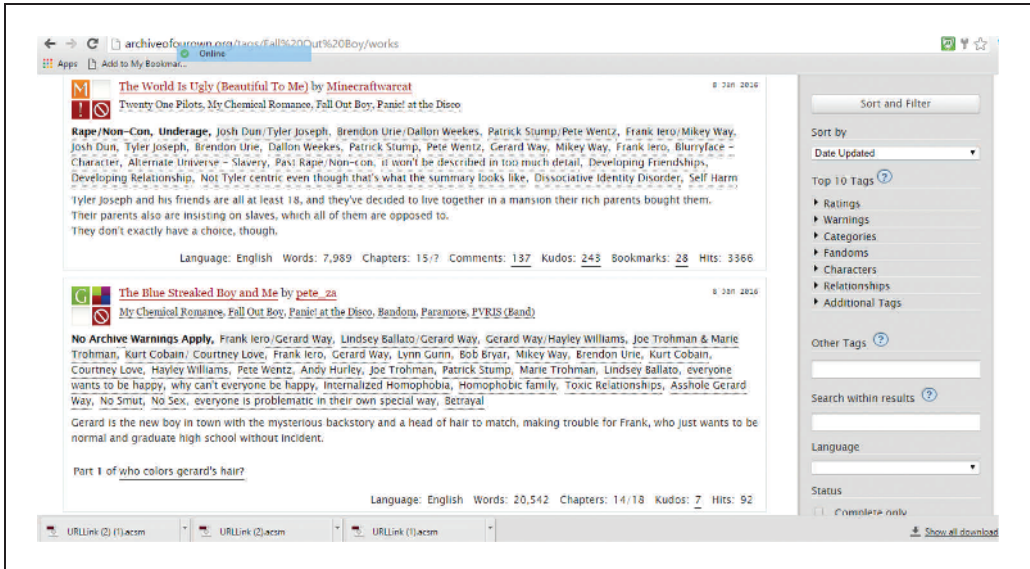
archiveofourown.org/tags/Fall%20Out%20Boy/works

Online

Apps Add to My Bookmar...

M !

The World Is Ugly (Beautiful To Me) by Minecraftwarcat

8 Jan 2016

Twenty One Pilots, My Chemical Romance, Fall Out Boy, Panic! at the Disco

Rape/Non-Con, Underage, Josh Dun/Tyler Joseph, Brendon Urie/Dallon Weekes, Patrick Stump/Pete Wentz, Frank Iero/Mikey Way, Josh Dun, Tyler Joseph, Brendon Urie, Dallon Weekes, Patrick Stump, Pete Wentz, Gerard Way, Mikey Way, Frank Iero, Blurryface - Character, Alternate Universe - Slavery, Past Rape/Non-con, it won't be described in too much detail, Developing Friendships, Developing Relationship, Not Tyler centric even though that's what the summary looks like, Dissociative Identity Disorder, Self Harm

Tyler Joseph and his friends are all at least 18, and they've decided to live together in a mansion their rich parents bought them. Their parents also are insisting on slaves, which all of them are opposed to.
They don't exactly have a choice, though.

Language: English Words: 7,989 Chapters: 15/? Comments: 137 Kudos: 243 Bookmarks: 28 Hits: 3366

G

The Blue Streaked Boy and Me by pete_za

8 Jan 2016

My Chemical Romance, Fall Out Boy, Panic! at the Disco, Bandom, Paramore, PVRIS (Band)

No Archive Warnings Apply, Frank Iero/Gerard Way, Lindsey Ballato/Gerard Way, Gerard Way/Hayley Williams, Joe Trohman & Marie Trohman, Kurt Cobain/ Courtney Love, Frank Iero, Gerard Way, Lynn Gunn, Bob Bryar, Mikey Way, Brendon Urie, Kurt Cobain, Courtney Love, Hayley Williams, Pete Wentz, Andy Hurley, Joe Trohman, Patrick Stump, Marie Trohman, Lindsey Ballato, everyone wants to be happy, why can't everyone be happy, Internalized Homophobia, Homophobic family, Toxic Relationships, Asshole Gerard Way, No Smut, No Sex, everyone is problematic in their own special way, Betrayal

Gerard is the new boy in town with the mysterious backstory and a head of hair to match, making trouble for Frank, who just wants to be normal and graduate high school without incident.

Part 1 of who colors gerard's hair?

Language: English Words: 20,542 Chapters: 14/18 Kudos: 7 Hits: 92

Sort and Filter

Sort by

Date Updated

Top 10 Tags ?

Ratings
Warnings
Categories
Fandoms
Characters
Relationships
Additional Tags

Other Tags ?

Search within results ?

Language

Status

Complete only

URLLink (2) (1).acsm URLLink (2).acsm URLLink (1).acsm

Show all downloads